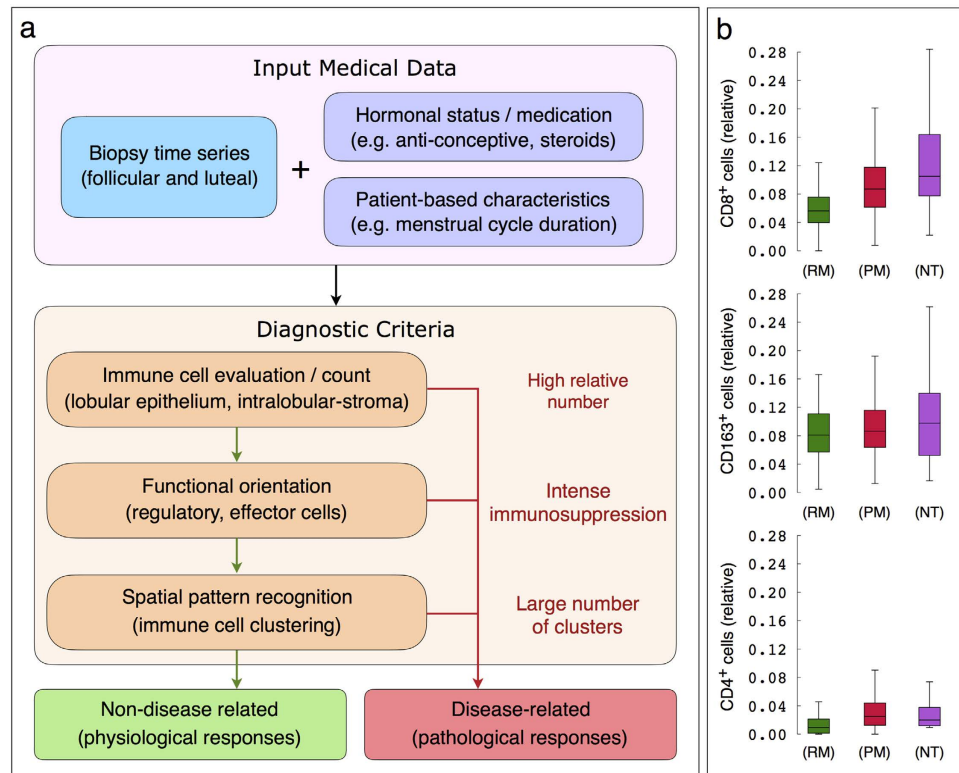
a

Input Medical Data

Biopsy time series (follicular and luteal)

+

Hormonal status / medication (e.g. anti-conceptive, steroids)

Patient-based characteristics (e.g. menstrual cycle duration)

Diagnostic Criteria

Immune cell evaluation / count (lobular epithelium, intralobular-stroma)

High relative number

Functional orientation (regulatory, effector cells)

Intense immunosuppression

Spatial pattern recognition (immune cell clustering)

Large number of clusters

Non-disease related (physiological responses)

Disease-related (pathological responses)

b

$CD8^+$ cells (relative)

0.28
0.24
0.20
0.16
0.12
0.08
0.04
0.00

(RM) (PM) (NT)

$CD163^+$ cells (relative)

0.28
0.24
0.20
0.16
0.12
0.08
0.04
0.00

(RM) (PM) (NT)

$CD4^+$ cells (relative)

0.28
0.24
0.20
0.16
0.12
0.08
0.04
0.00

(RM) (PM) (NT)